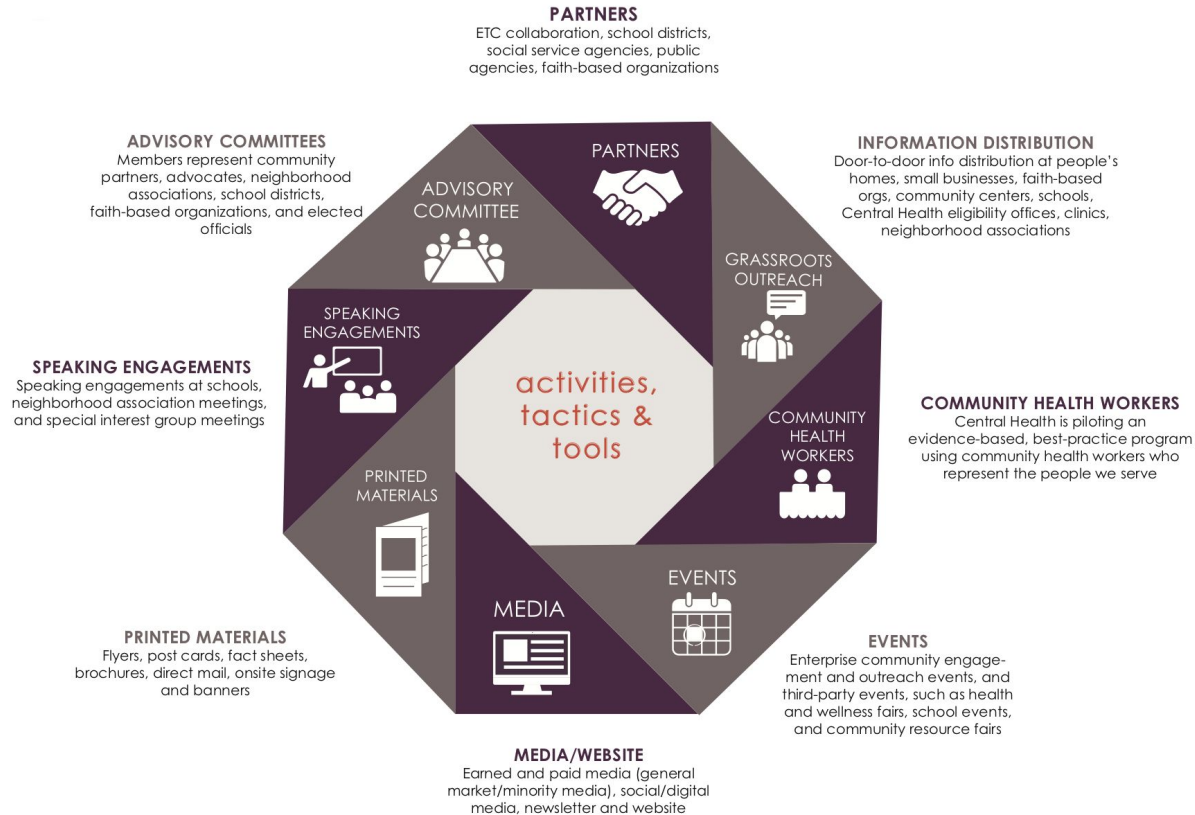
PARTNERS
ETC collaboration, school districts, social service agencies, public agencies, faith-based organizations

ADVISORY COMMITTEES
Members represent community partners, advocates, neighborhood associations, school districts, faith-based organizations, and elected officials

INFORMATION DISTRIBUTION
Door-to-door info distribution at people's homes, small businesses, faith-based orgs, community centers, schools, Central Health eligibility offices, clinics, neighborhood associations

PARTNERS

ADVISORY COMMITTEE

GRASSROOTS OUTREACH

SPEAKING ENGAGEMENTS

SPEAKING ENGAGEMENTS
Speaking engagements at schools, neighborhood association meetings, and special interest group meetings

activities, tactics & tools

COMMUNITY HEALTH WORKERS

COMMUNITY HEALTH WORKERS
Central Health is piloting an evidence-based, best-practice program using community health workers who represent the people we serve

PRINTED MATERIALS

EVENTS

MEDIA

PRINTED MATERIALS
Flyers, post cards, fact sheets, brochures, direct mail, onsite signage and banners

EVENTS
Enterprise community engagement and outreach events, and third-party events, such as health and wellness fairs, school events, and community resource fairs

MEDIA/WEBSITE
Earned and paid media (general market/minority media), social/digital media, newsletter and website